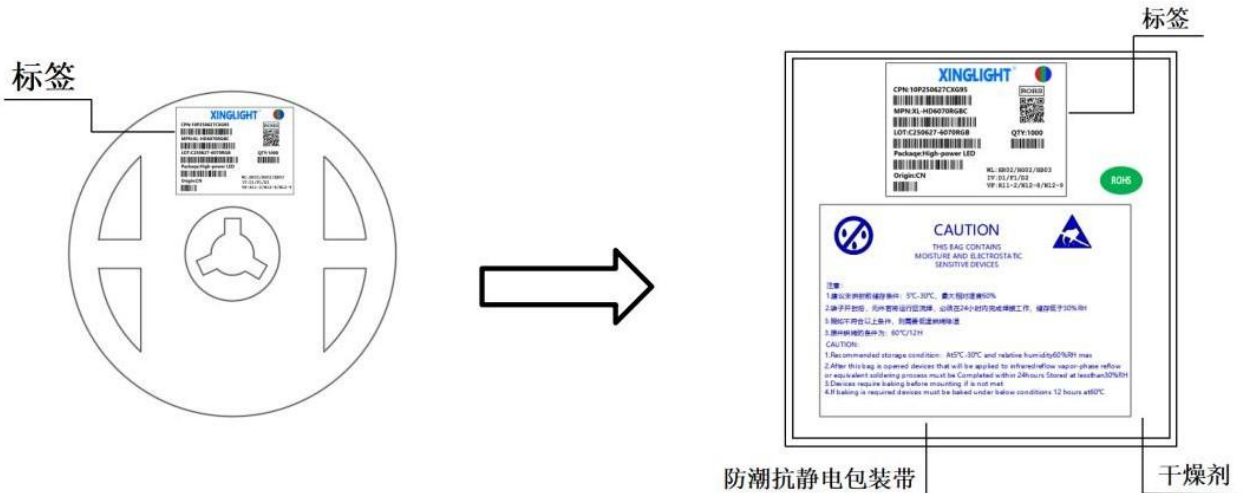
标签

XINGLIGHT
CPN:10P250627CXG95
ROHS
MPN:XL-HD6070RGBC
LOT:C250627-6070RGB
QTY:1000
Package:High-power LED
WL:SB02/NG02/SB03
IV:D1/F1/D2
Origin:CN
VF:H11-2/H12-8/H12-9

标签

XINGLIGHT
CPN:10P250627CXG95
ROHS
MPN:XL-HD6070RGBC
LOT:C250627-6070RGB
QTY:1000
Package:High-power LED
Origin:CN
WL:SB02/NG02/SB03
IV:D1/F1/D2
VF:H11-2/H12-8/H12-9

ROHS

CAUTION
THIS BAG CONTAINS
MOISTURE AND ELECTROSTATIC
SENSITIVE DEVICES

注意:
1.建议未拆封前储存条件：5℃-30℃，最大相对湿度60%
2.袋子开封后，元件若将运行回流焊，必须在24小时内完成焊接工作，储存低于30%RH
3.如if不符合以上条件，则需要烘烤除湿
3.烘烤除湿的条件为：60℃/12H
CAUTION:
1.Recommended storage condition：At5℃-30℃ and relative humidity60%RH max
2.After this bag is opened devices that will be applied to infrared reflow vapor-phase reflow or equivalent soldering process must be Completed within 24hours Stored at lessthan30%RH
3.Devices require baking before mounting if is not met
4.If baking is required devices must be baked under below conditions 12 hours at60℃

防潮抗静电包装带
干燥剂